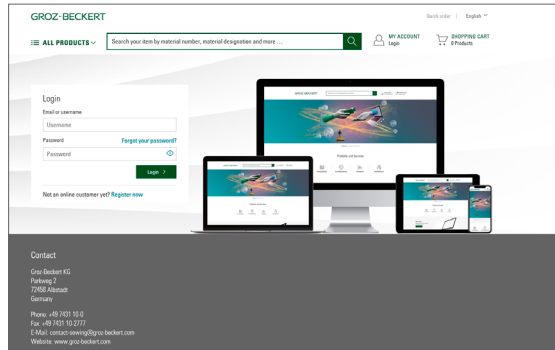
GROZ-BECKERT

Quick order | English

ALL PRODUCTS

Search your item by material number, material designation and more ...

MY ACCOUNT
Login

SHOPPING CART
0 Products

Login

Email or username

Username

Password

Forgot your password?

Password

Login

Not an online customer yet? Register now

Contact

Groz-Beckert KG
Parkweg 2
72458 Albstadt
Germany

Phone: +49 7431 10-0
Fax: +49 7431 10-2777
E-Mail: contact-sewing@groz-beckert.com
Website: www.groz-beckert.com